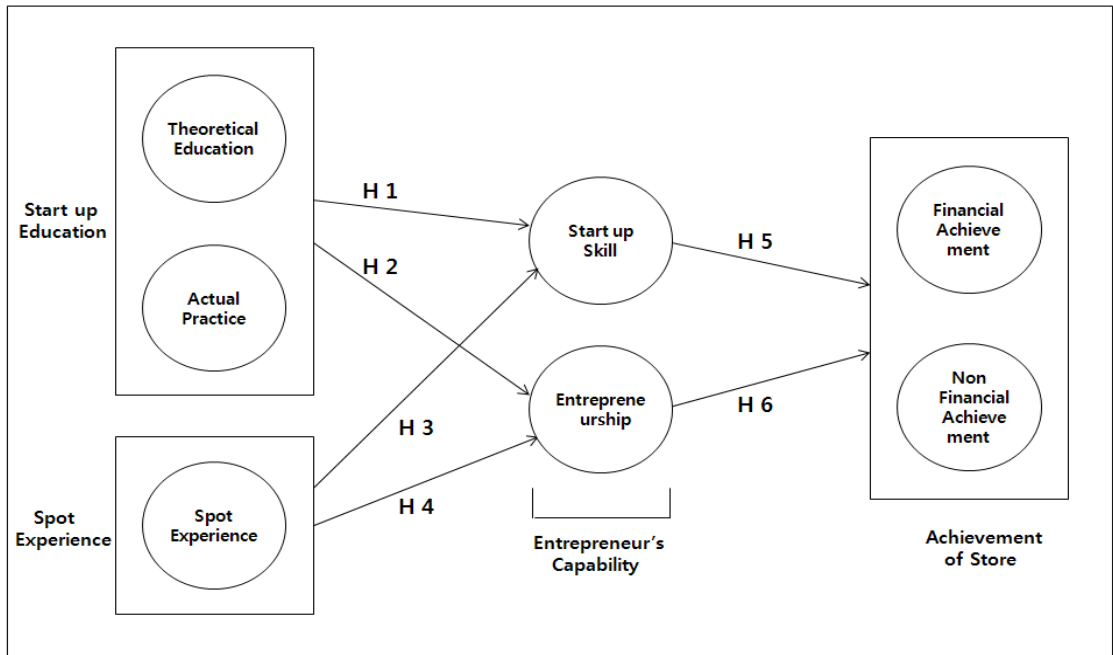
Start up Education

Theoretical Education

Actual Practice

Spot Experience

Spot Experience

H 1

H 2

H 3

H 4

Start up Skill

Entreprene urship

Entrepreneur's Capability

H 5

H 6

Financial Achieve ment

Non Financial Achieve ment

Achievement of Store